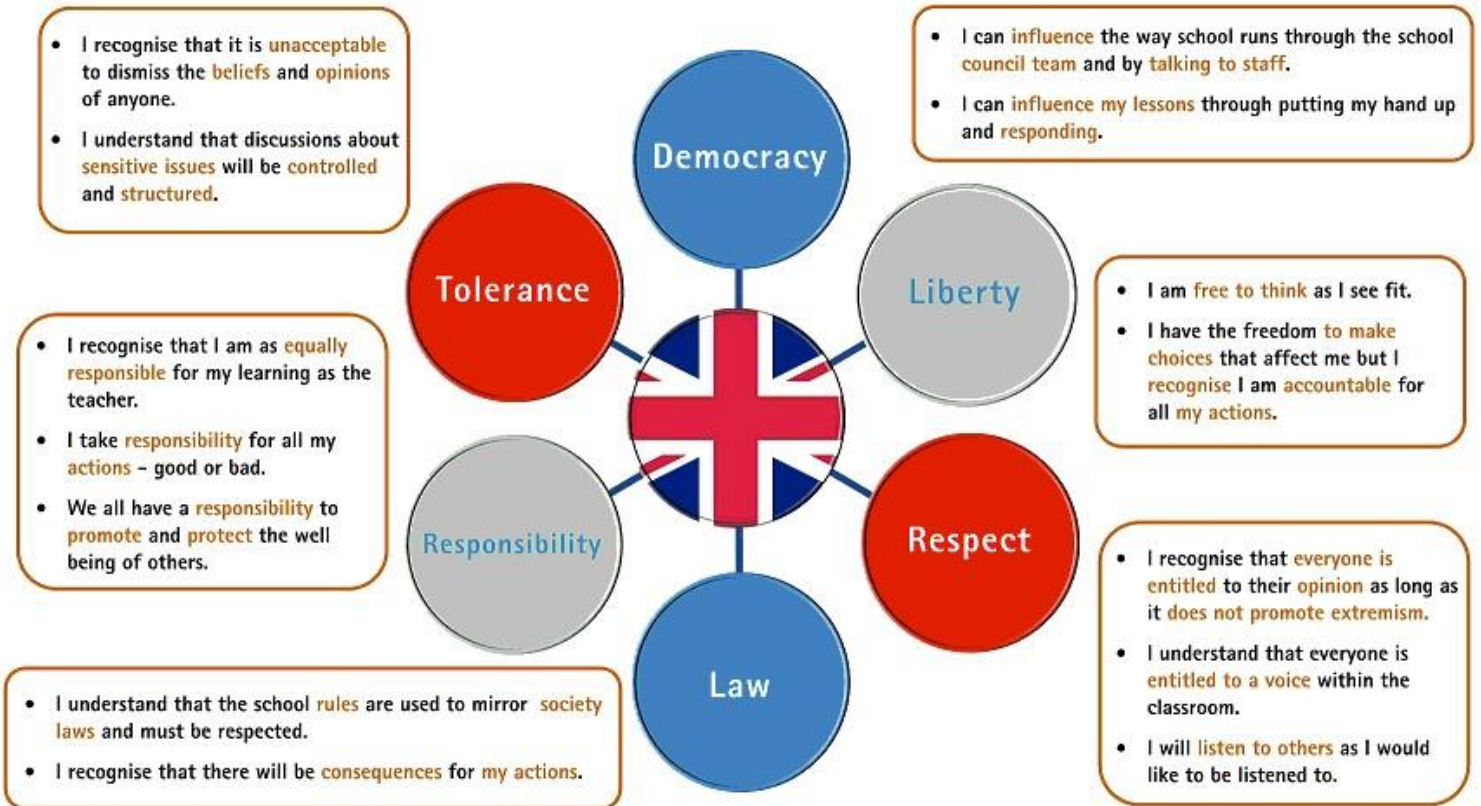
• I recognise that it is unacceptable to dismiss the beliefs and opinions of anyone.

• I understand that discussions about sensitive issues will be controlled and structured.

• I can influence the way school runs through the school council team and by talking to staff.

• I can influence my lessons through putting my hand up and responding.

Democracy

Tolerance

Liberty

• I am free to think as I see fit.

• I have the freedom to make choices that affect me but I recognise I am accountable for all my actions.

• I recognise that I am as equally responsible for my learning as the teacher.

• I take responsibility for all my actions - good or bad.

• We all have a responsibility to promote and protect the well being of others.

Responsibility

Respect

• I recognise that everyone is entitled to their opinion as long as it does not promote extremism.

• I understand that everyone is entitled to a voice within the classroom.

• I will listen to others as I would like to be listened to.

Law

• I understand that the school rules are used to mirror society laws and must be respected.

• I recognise that there will be consequences for my actions.